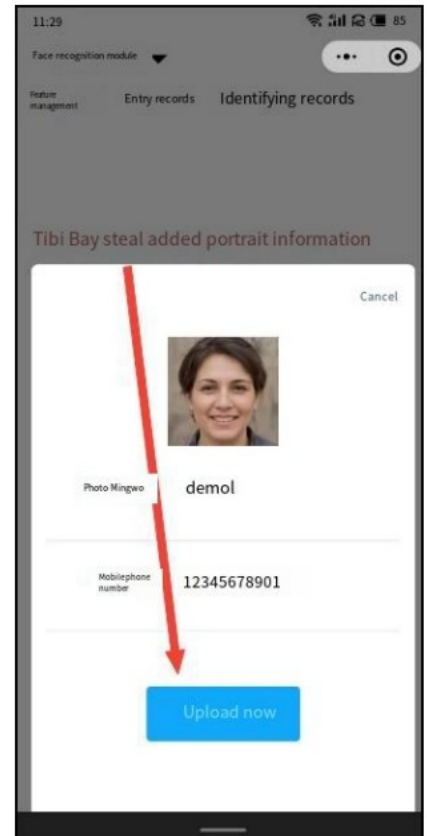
11:29

85

Face recognition module

Feature management

Entry records

Identifying records

Tibi Bay steal added portrait information

Cancel

Photo Mingwo

demol

Mobilephone number

12345678901

Upload now